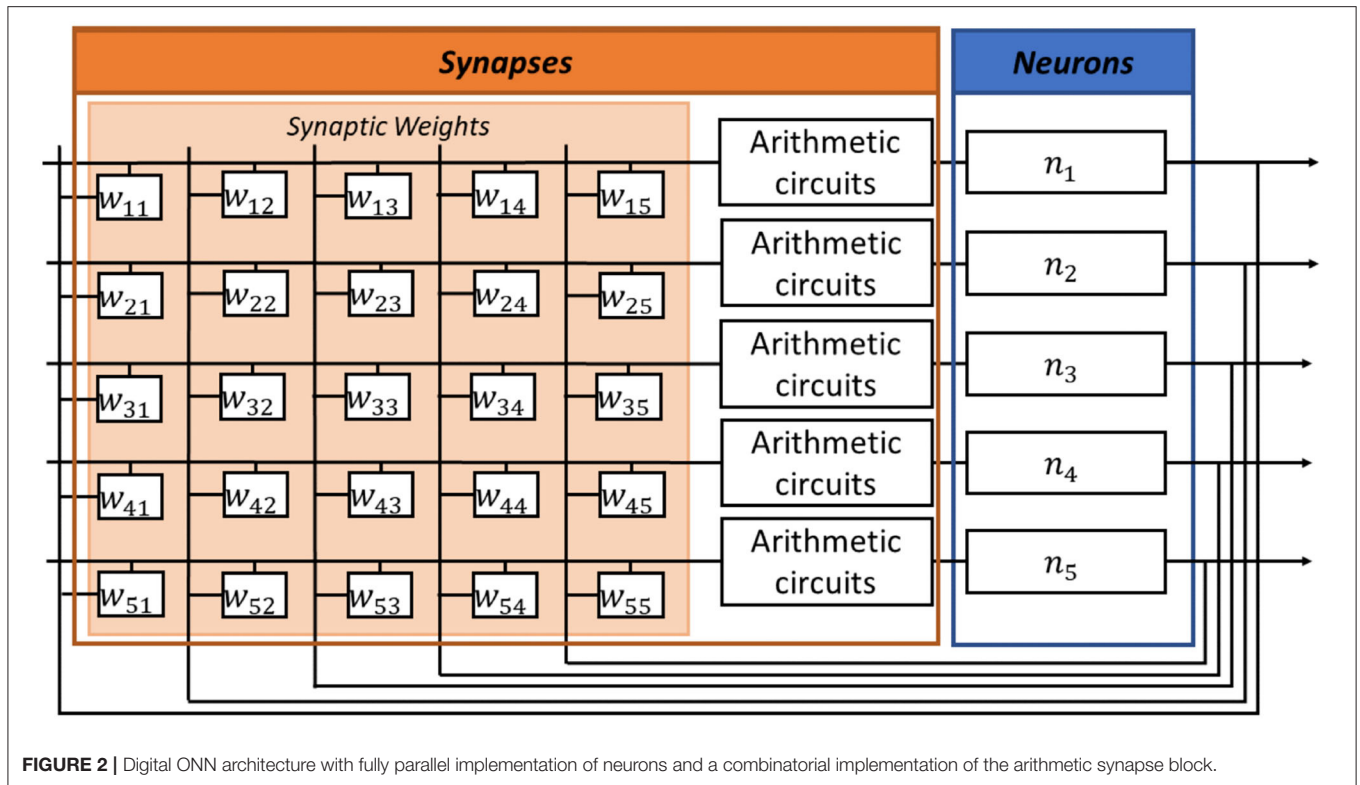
Synapses

Neurons

Synaptic Weights

$w_{11}$ $w_{12}$ $w_{13}$ $w_{14}$ $w_{15}$

$w_{21}$ $w_{22}$ $w_{23}$ $w_{24}$ $w_{25}$

$w_{31}$ $w_{32}$ $w_{33}$ $w_{34}$ $w_{35}$

$w_{41}$ $w_{42}$ $w_{43}$ $w_{44}$ $w_{45}$

$w_{51}$ $w_{52}$ $w_{53}$ $w_{54}$ $w_{55}$

Arithmetic circuits

Arithmetic circuits

Arithmetic circuits

Arithmetic circuits

Arithmetic circuits

$n_1$

$n_2$

$n_3$

$n_4$

$n_5$

FIGURE 2 | Digital ONN architecture with fully parallel implementation of neurons and a combinatorial implementation of the arithmetic synapse block.